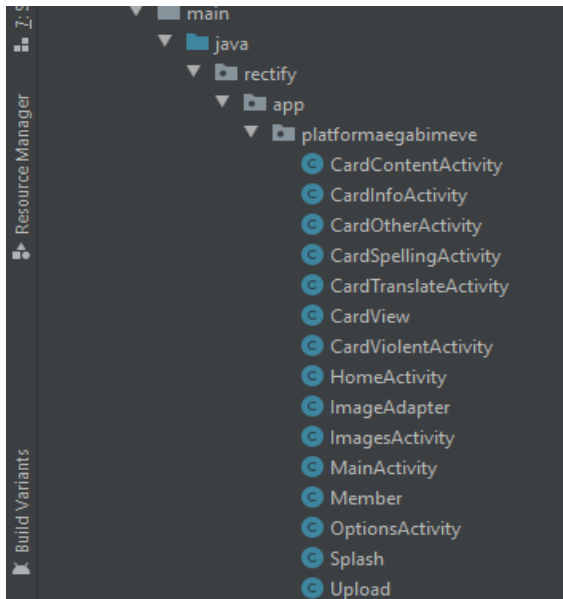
Z: S
Resource Manager
Build Variants
main
java
rectify
app
platformaegabimeve
C CardContentActivity
C CardInfoActivity
C CardOtherActivity
C CardSpellingActivity
C CardTranslateActivity
C CardView
C CardViolentActivity
C HomeActivity
C ImageAdapter
C ImagesActivity
C MainActivity
C Member
C OptionsActivity
C Splash
C Upload